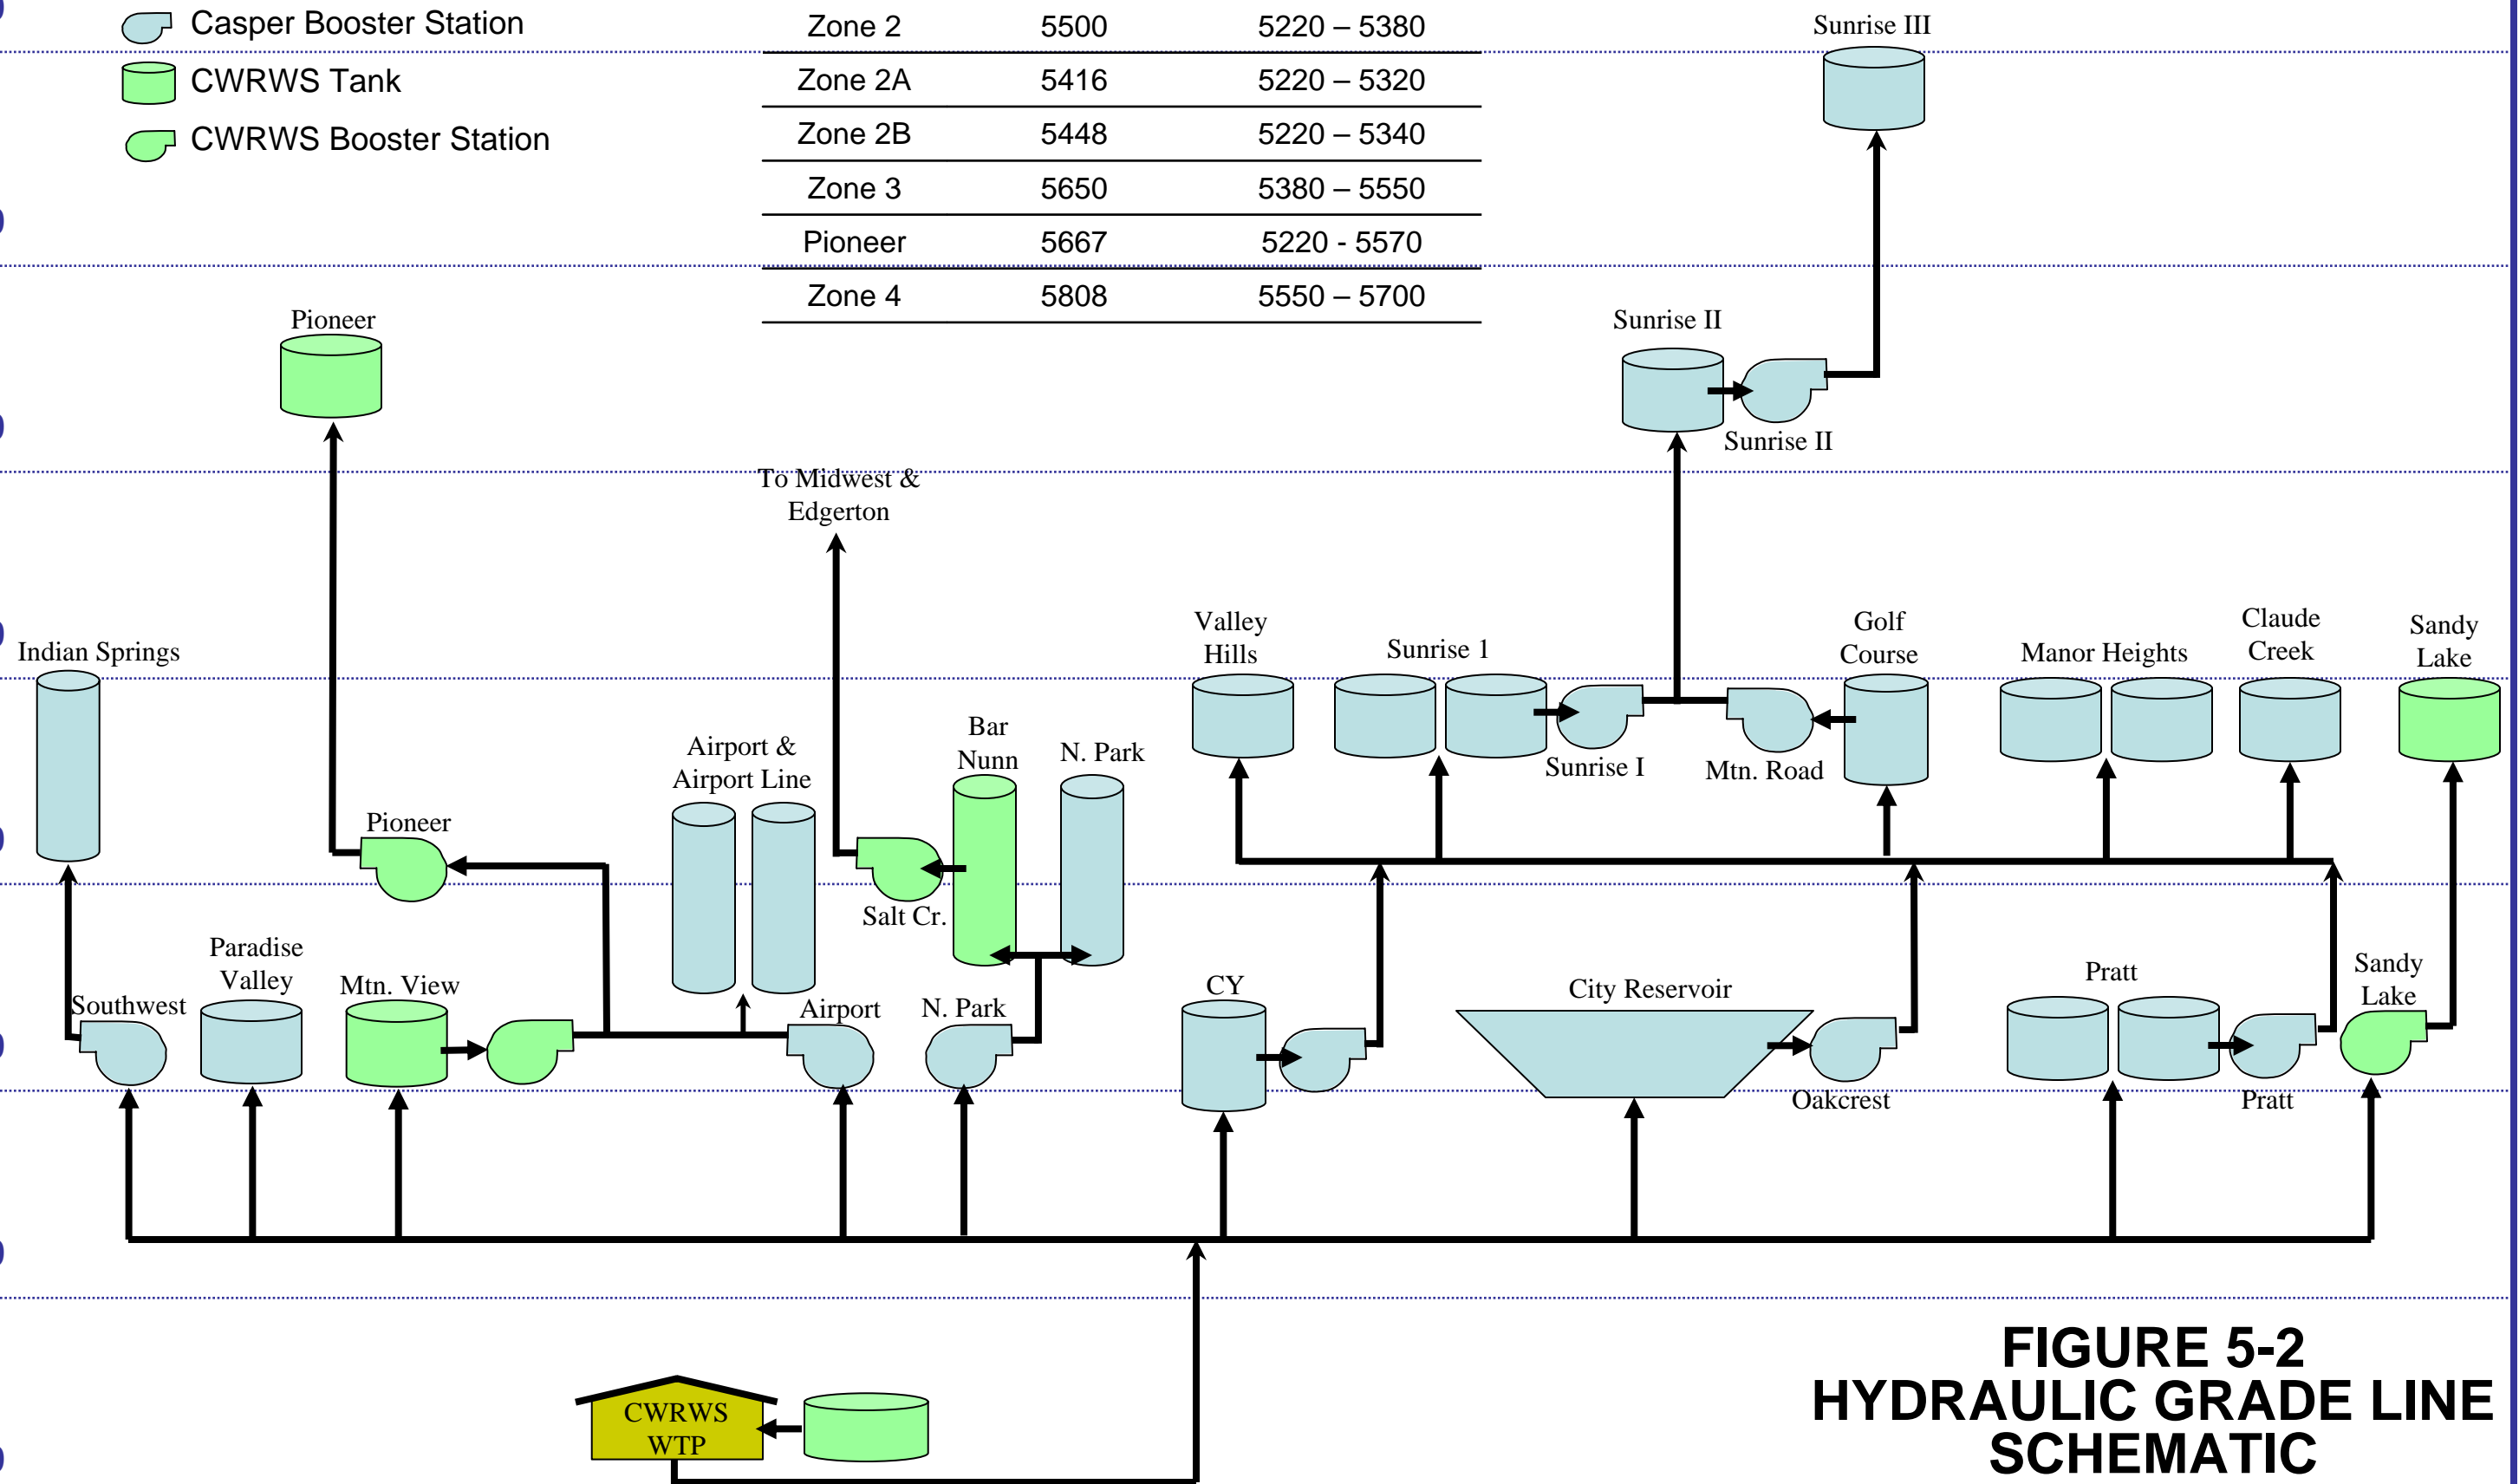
Casper Booster Station
CWRWS Tank
CWRWS Booster Station

| Zone 2 | 5500 | 5220 – 5380 |
|---|---|---|
| Zone 2A | 5416 | 5220 – 5320 |
| Zone 2B | 5448 | 5220 – 5340 |
| Zone 3 | 5650 | 5380 – 5550 |
| Pioneer | 5667 | 5220 - 5570 |
| Zone 4 | 5808 | 5550 – 5700 |

Sunrise III
Sunrise II
Sunrise II
Pioneer
To Midwest & Edgerton
Indian Springs
Valley Hills
Sunrise 1
Golf Course
Manor Heights
Claude Creek
Sandy Lake
Sunrise I
Mtn. Road
Airport & Airport Line
Bar Nunn
N. Park
Pioneer
Salt Cr.
Paradise Valley
Mtn. View
Southwest
Airport
N. Park
CY
City Reservoir
Pratt
Sandy Lake
Oakcrest
Pratt
CWRWS WTP

FIGURE 5-2
HYDRAULIC GRADE LINE SCHEMATIC